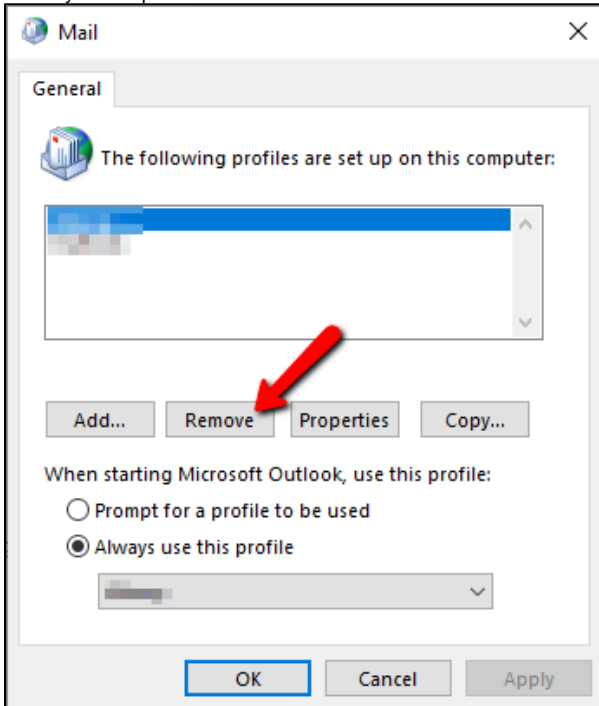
Mail

General

The following profiles are set up on this computer:

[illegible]
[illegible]

Add... Remove Properties Copy...

When starting Microsoft Outlook, use this profile:

Prompt for a profile to be used

Always use this profile

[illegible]

OK Cancel Apply